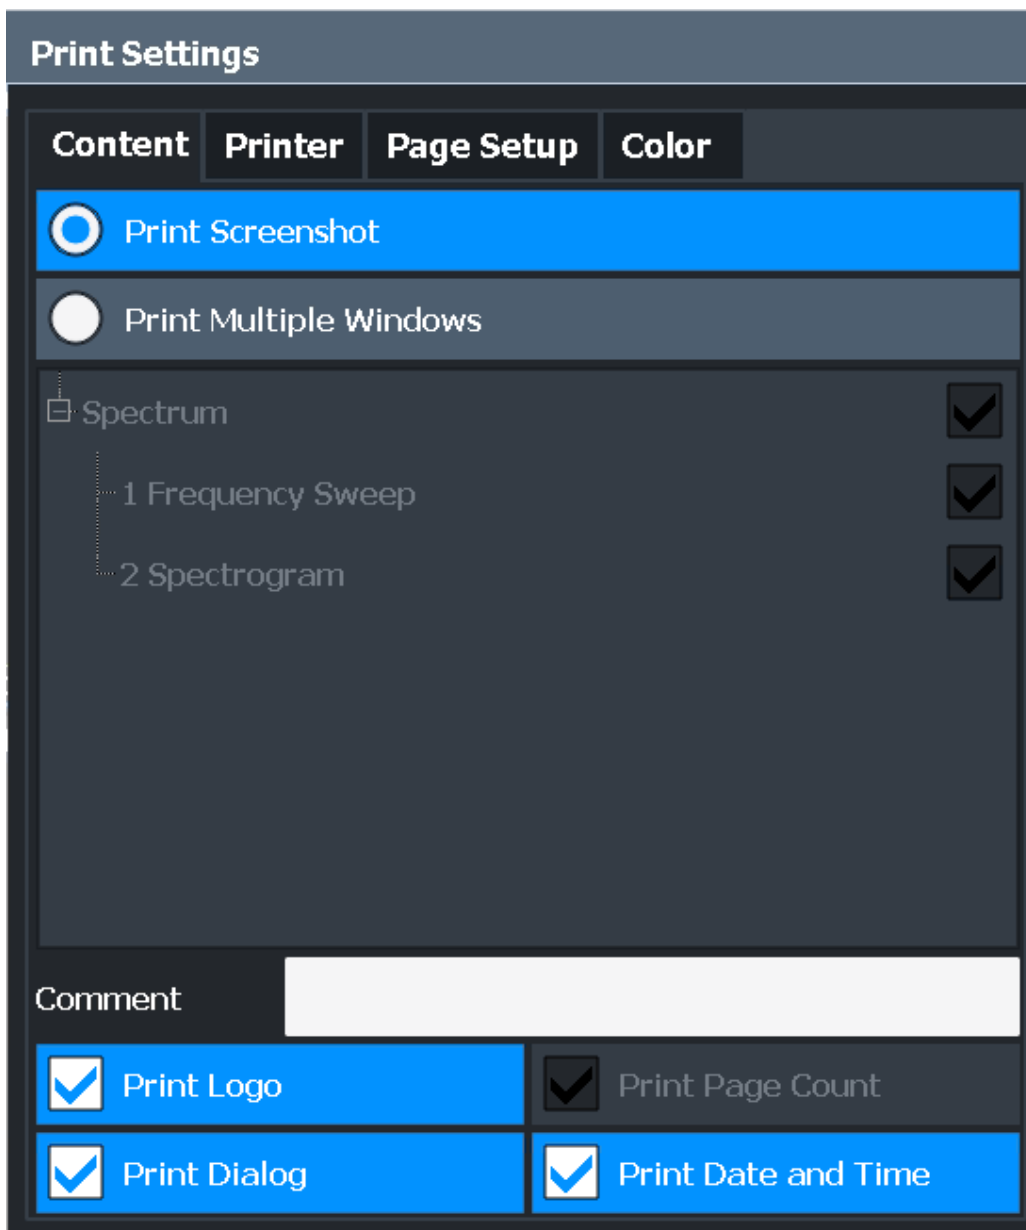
Print Settings

Content | Printer | Page Setup | Color

Print Screenshot

Print Multiple Windows

Spectrum

1 Frequency Sweep

2 Spectrogram

Comment

Print Logo

Print Page Count

Print Dialog

Print Date and Time